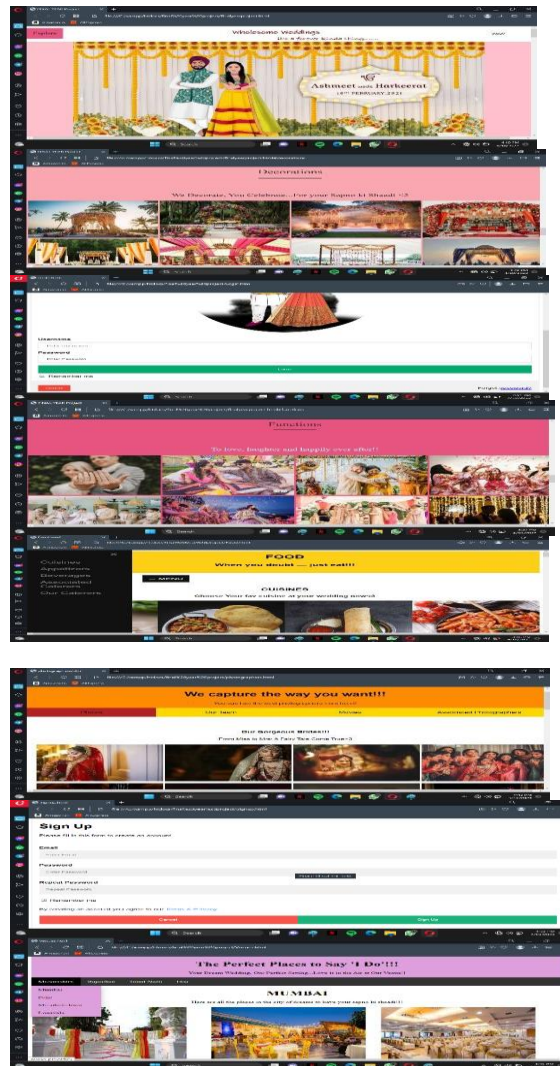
Wholesome Weddings

Ashmeet with Harkeerat

14th FEBRUARY 2021

Decorations

We Decorate, You Celebrate... For your Sapno ki Shaadi !!

Username

Password

Login

Remember me

Cancel

Functions

To love, laughter and happily ever after!!

FOOD

When you doubt ... just eat!!!

MENU

CUISINES

Choose Your fav cuisine at your wedding event

We capture the way you want!!!

Our Gorgeous Brides!!!

Sign Up

Please fill in this form to create an account.

Email

Password

Repeat Password

Remember me

Cancel

Sign Up

The Perfect Places to Say 'I Do'!!!

MUMBAI